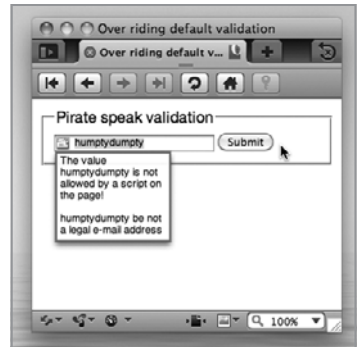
Over riding default validation

Over riding default v...

Pirate speak validation

humptydumpty

Submit

The value humptydumpty is not allowed by a script on the page!

humptydumpty be not a legal e-mail address

100%